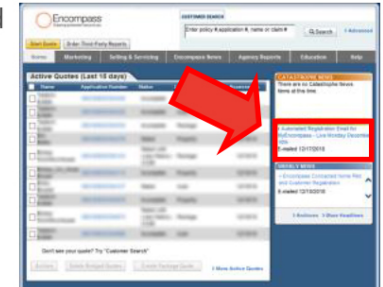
Encompass

CUSTOMER SEARCH

Enter policy #, application #, name or claim #

Search

Advanced

Start Quote

Order Third-Party Reports

Home

Marketing

Selling & Servicing

Encompass News

Agency Reports

Education

Help

Active Quotes (Last 15 days)

Name

Application Number

Status

CATASTROPHE NEWS

There are no Catastrophe News items at this time

Automated Registration Email for MyEncompass - Live Monday December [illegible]

E-mailed 12/17/2015

AGENCY NEWS

Encompass Connected Home Pilot and Customer Registration

E-mailed 12/10/2015

Archives

Show Headlines

Don't see your quote? Try "Customer Search"

Archive

Delete Selected Quotes

Create Package Quote

More Active Quotes